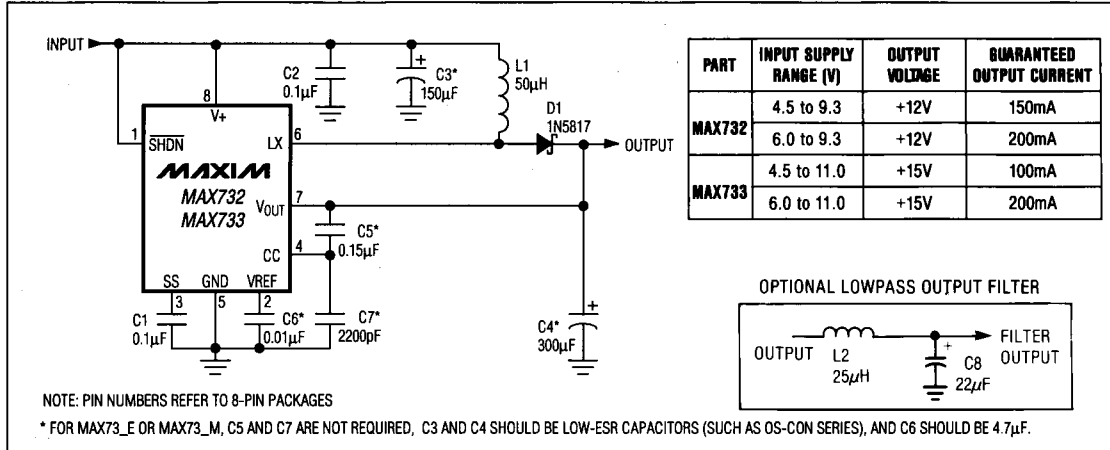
INPUT

8
V+

1
$\overline{SHDN}$

LX 6

MAXIM
MAX732
MAX733

$V_{OUT}$ 7

CC 4

SS GND VREF
3 5 2

C2
0.1µF

C3*
150µF

L1
50µH

D1
1N5817

OUTPUT

C5*
0.15µF

C1
0.1µF

C6*
0.01µF

C7*
2200pF

C4*
300µF

| PART | INPUT SUPPLY RANGE (V) | OUTPUT VOLTAGE | GUARANTEED OUTPUT CURRENT |
|---|---|---|---|
| MAX732 | 4.5 to 9.3 | +12V | 150mA |
| | 6.0 to 9.3 | +12V | 200mA |
| MAX733 | 4.5 to 11.0 | +15V | 100mA |
| | 6.0 to 11.0 | +15V | 200mA |

OPTIONAL LOWPASS OUTPUT FILTER

OUTPUT L2 25µH C8 22µF FILTER OUTPUT

NOTE: PIN NUMBERS REFER TO 8-PIN PACKAGES

* FOR MAX73_E OR MAX73_M, C5 AND C7 ARE NOT REQUIRED, C3 AND C4 SHOULD BE LOW-ESR CAPACITORS (SUCH AS OS-CON SERIES), AND C6 SHOULD BE 4.7µF.